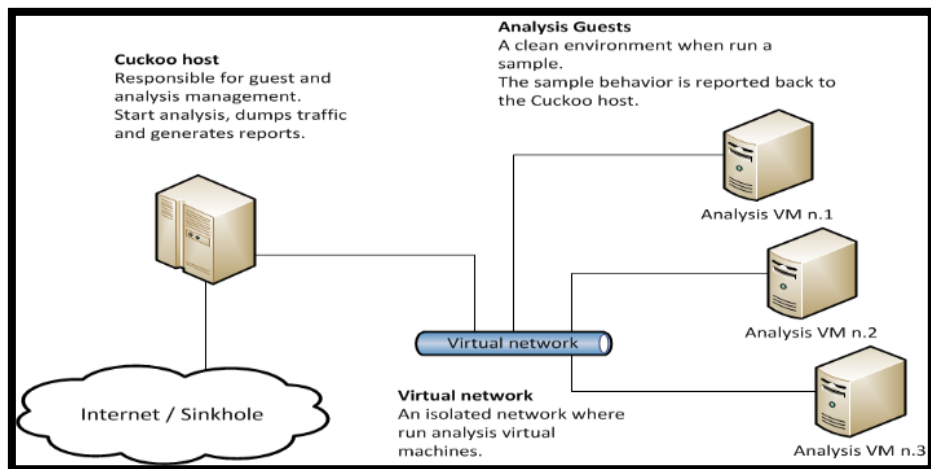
**Analysis Guests**
A clean environment when run a sample.
The sample behavior is reported back to the Cuckoo host.

**Cuckoo host**
Responsible for guest and analysis management.
Start analysis, dumps traffic and generates reports.

Analysis VM n.1

Analysis VM n.2

Virtual network

Analysis VM n.3

**Virtual network**
An isolated network where run analysis virtual machines.

Internet / Sinkhole